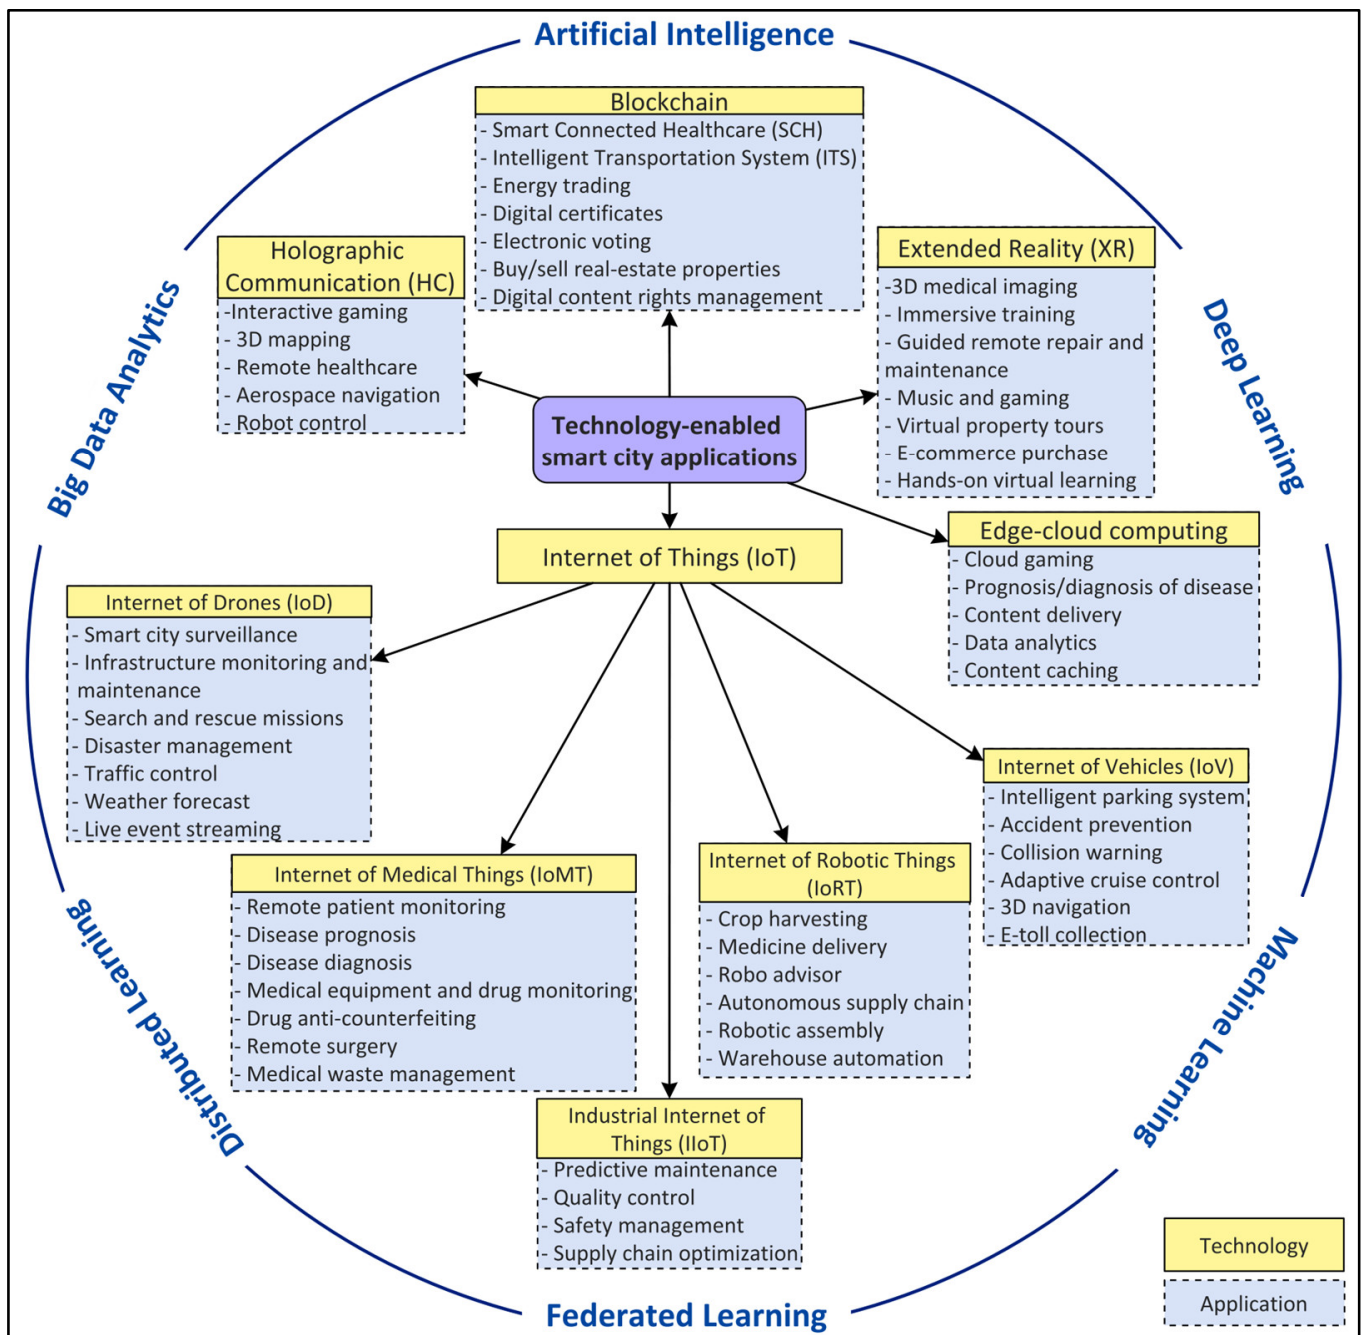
Artificial Intelligence

Blockchain
- Smart Connected Healthcare (SCH)
- Intelligent Transportation System (ITS)
- Energy trading
- Digital certificates
- Electronic voting
- Buy/sell real-estate properties
- Digital content rights management

Holographic Communication (HC)
-Interactive gaming
- 3D mapping
- Remote healthcare
- Aerospace navigation
- Robot control

Extended Reality (XR)
-3D medical imaging
- Immersive training
- Guided remote repair and maintenance
- Music and gaming
- Virtual property tours
- E-commerce purchase
- Hands-on virtual learning

Big Data Analytics

Deep Learning

Technology-enabled smart city applications

Internet of Things (IoT)

Edge-cloud computing
- Cloud gaming
- Prognosis/diagnosis of disease
- Content delivery
- Data analytics
- Content caching

Internet of Drones (IoD)
- Smart city surveillance
- Infrastructure monitoring and maintenance
- Search and rescue missions
- Disaster management
- Traffic control
- Weather forecast
- Live event streaming

Internet of Vehicles (IoV)
- Intelligent parking system
- Accident prevention
- Collision warning
- Adaptive cruise control
- 3D navigation
- E-toll collection

Internet of Medical Things (IoMT)
- Remote patient monitoring
- Disease prognosis
- Disease diagnosis
- Medical equipment and drug monitoring
- Drug anti-counterfeiting
- Remote surgery
- Medical waste management

Internet of Robotic Things (IoRT)
- Crop harvesting
- Medicine delivery
- Robo advisor
- Autonomous supply chain
- Robotic assembly
- Warehouse automation

Distributed Learning

Machine Learning

Industrial Internet of Things (IIoT)
- Predictive maintenance
- Quality control
- Safety management
- Supply chain optimization

Technology

Application

Federated Learning